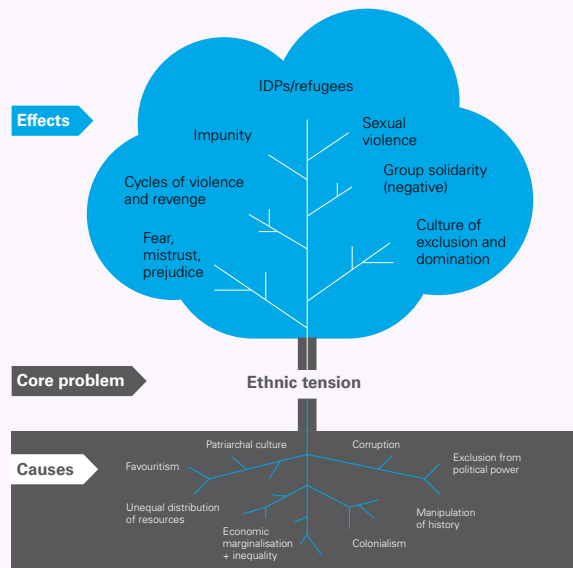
Effects

IDPs/refugees

Impunity

Sexual violence

Cycles of violence and revenge

Group solidarity (negative)

Fear, mistrust, prejudice

Culture of exclusion and domination

Core problem

Ethnic tension

Causes

Patriarchal culture

Corruption

Favouritism

Exclusion from political power

Unequal distribution of resources

Manipulation of history

Economic marginalisation + inequality

Colonialism